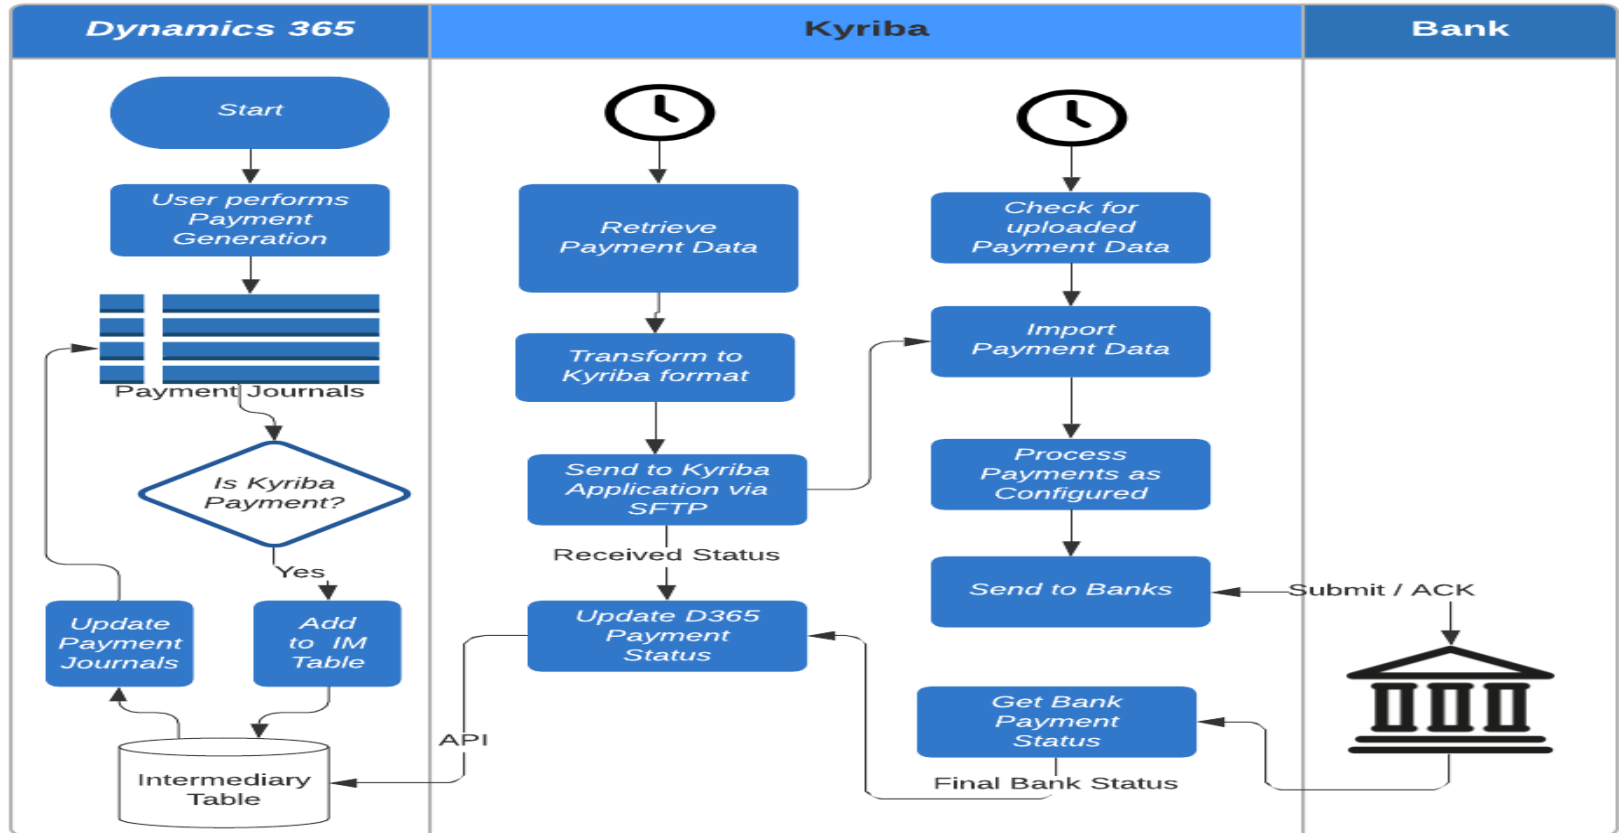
Dynamics 365

Kyriba

Bank

Start

User performs Payment Generation

Payment Journals

Is Kyriba Payment?

Yes

Update Payment Journals

Add to IM Table

Intermediary Table

Retrieve Payment Data

Transform to Kyriba format

Send to Kyriba Application via SFTP

Received Status

Update D365 Payment Status

API

Check for uploaded Payment Data

Import Payment Data

Process Payments as Configured

Send to Banks

Submit / ACK

Get Bank Payment Status

Final Bank Status